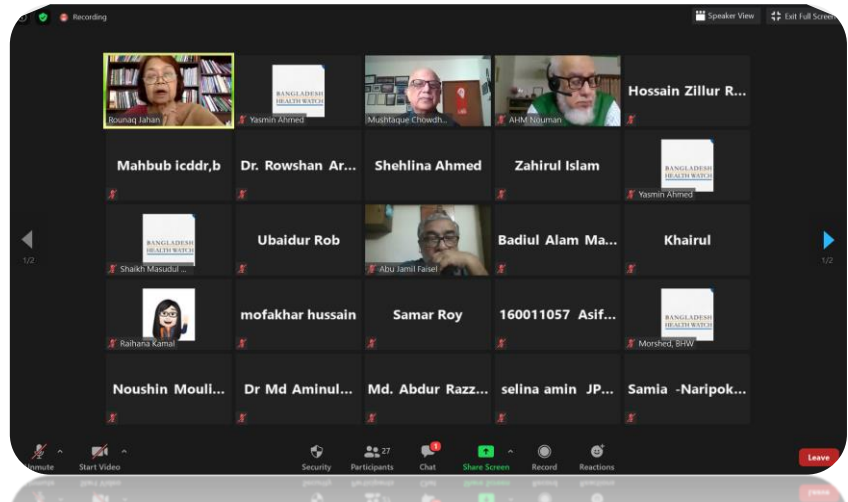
Recording

Speaker View

Exit Full Screen

Rounaq Jahan

BANGLADESH HEALTH WATCH

Yasmin Ahmed

Mushtaque Chowdh...

AHM Nouman

Hossain Zillur R...

Mahbub icddr,b

Dr. Rowshan Ar...

Shehlina Ahmed

Zahirul Islam

BANGLADESH HEALTH WATCH

Yasmin Ahmed

BANGLADESH HEALTH WATCH

Shaikh Masudul ...

Ubaidur Rob

Abu Jamil Faisel

Badiul Alam Ma...

Khairul

Raihana Kamal

mofakhar hussain

Samar Roy

160011057 Asif...

BANGLADESH HEALTH WATCH

Morshed, BHW

Noushin Mouli...

Dr Md Aminul...

Md. Abdur Razz...

selina amin JP...

Samia -Naripok...

1/2

1/2

Unmute

Start Video

Security

27

Participants

1

Chat

Share Screen

Record

Reactions

Leave